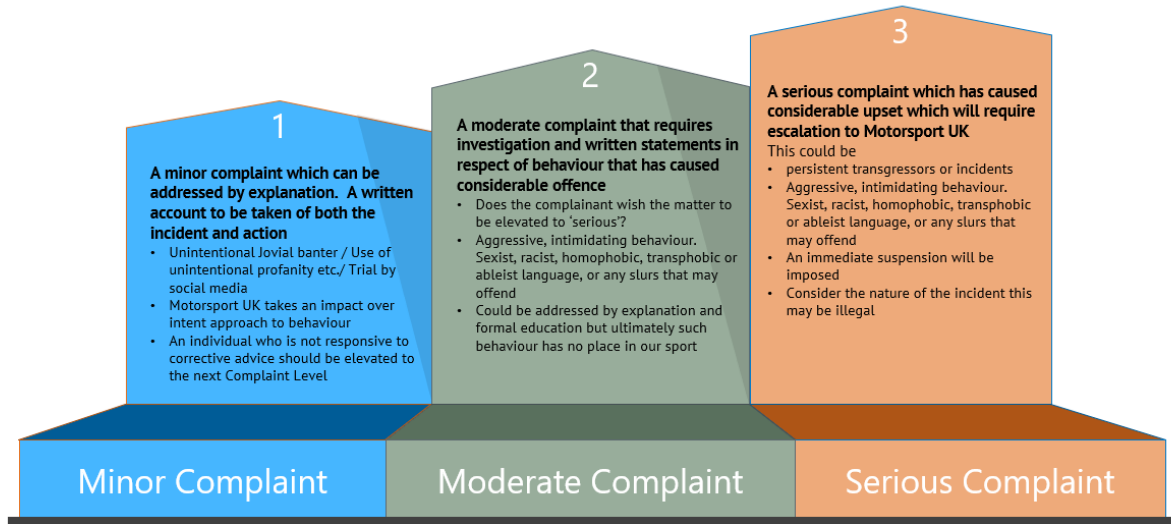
1

A minor complaint which can be addressed by explanation. A written account to be taken of both the incident and action

- Unintentional Jovial banter / Use of unintentional profanity etc./ Trial by social media
- Motorsport UK takes an impact over intent approach to behaviour
- An individual who is not responsive to corrective advice should be elevated to the next Complaint Level

2

A moderate complaint that requires investigation and written statements in respect of behaviour that has caused considerable offence

- Does the complainant wish the matter to be elevated to 'serious'?
- Aggressive, intimidating behaviour. Sexist, racist, homophobic, transphobic or ableist language, or any slurs that may offend
- Could be addressed by explanation and formal education but ultimately such behaviour has no place in our sport

3

A serious complaint which has caused considerable upset which will require escalation to Motorsport UK

This could be

- persistent transgressors or incidents
- Aggressive, intimidating behaviour. Sexist, racist, homophobic, transphobic or ableist language, or any slurs that may offend
- An immediate suspension will be imposed
- Consider the nature of the incident this may be illegal

Minor Complaint

Moderate Complaint

Serious Complaint